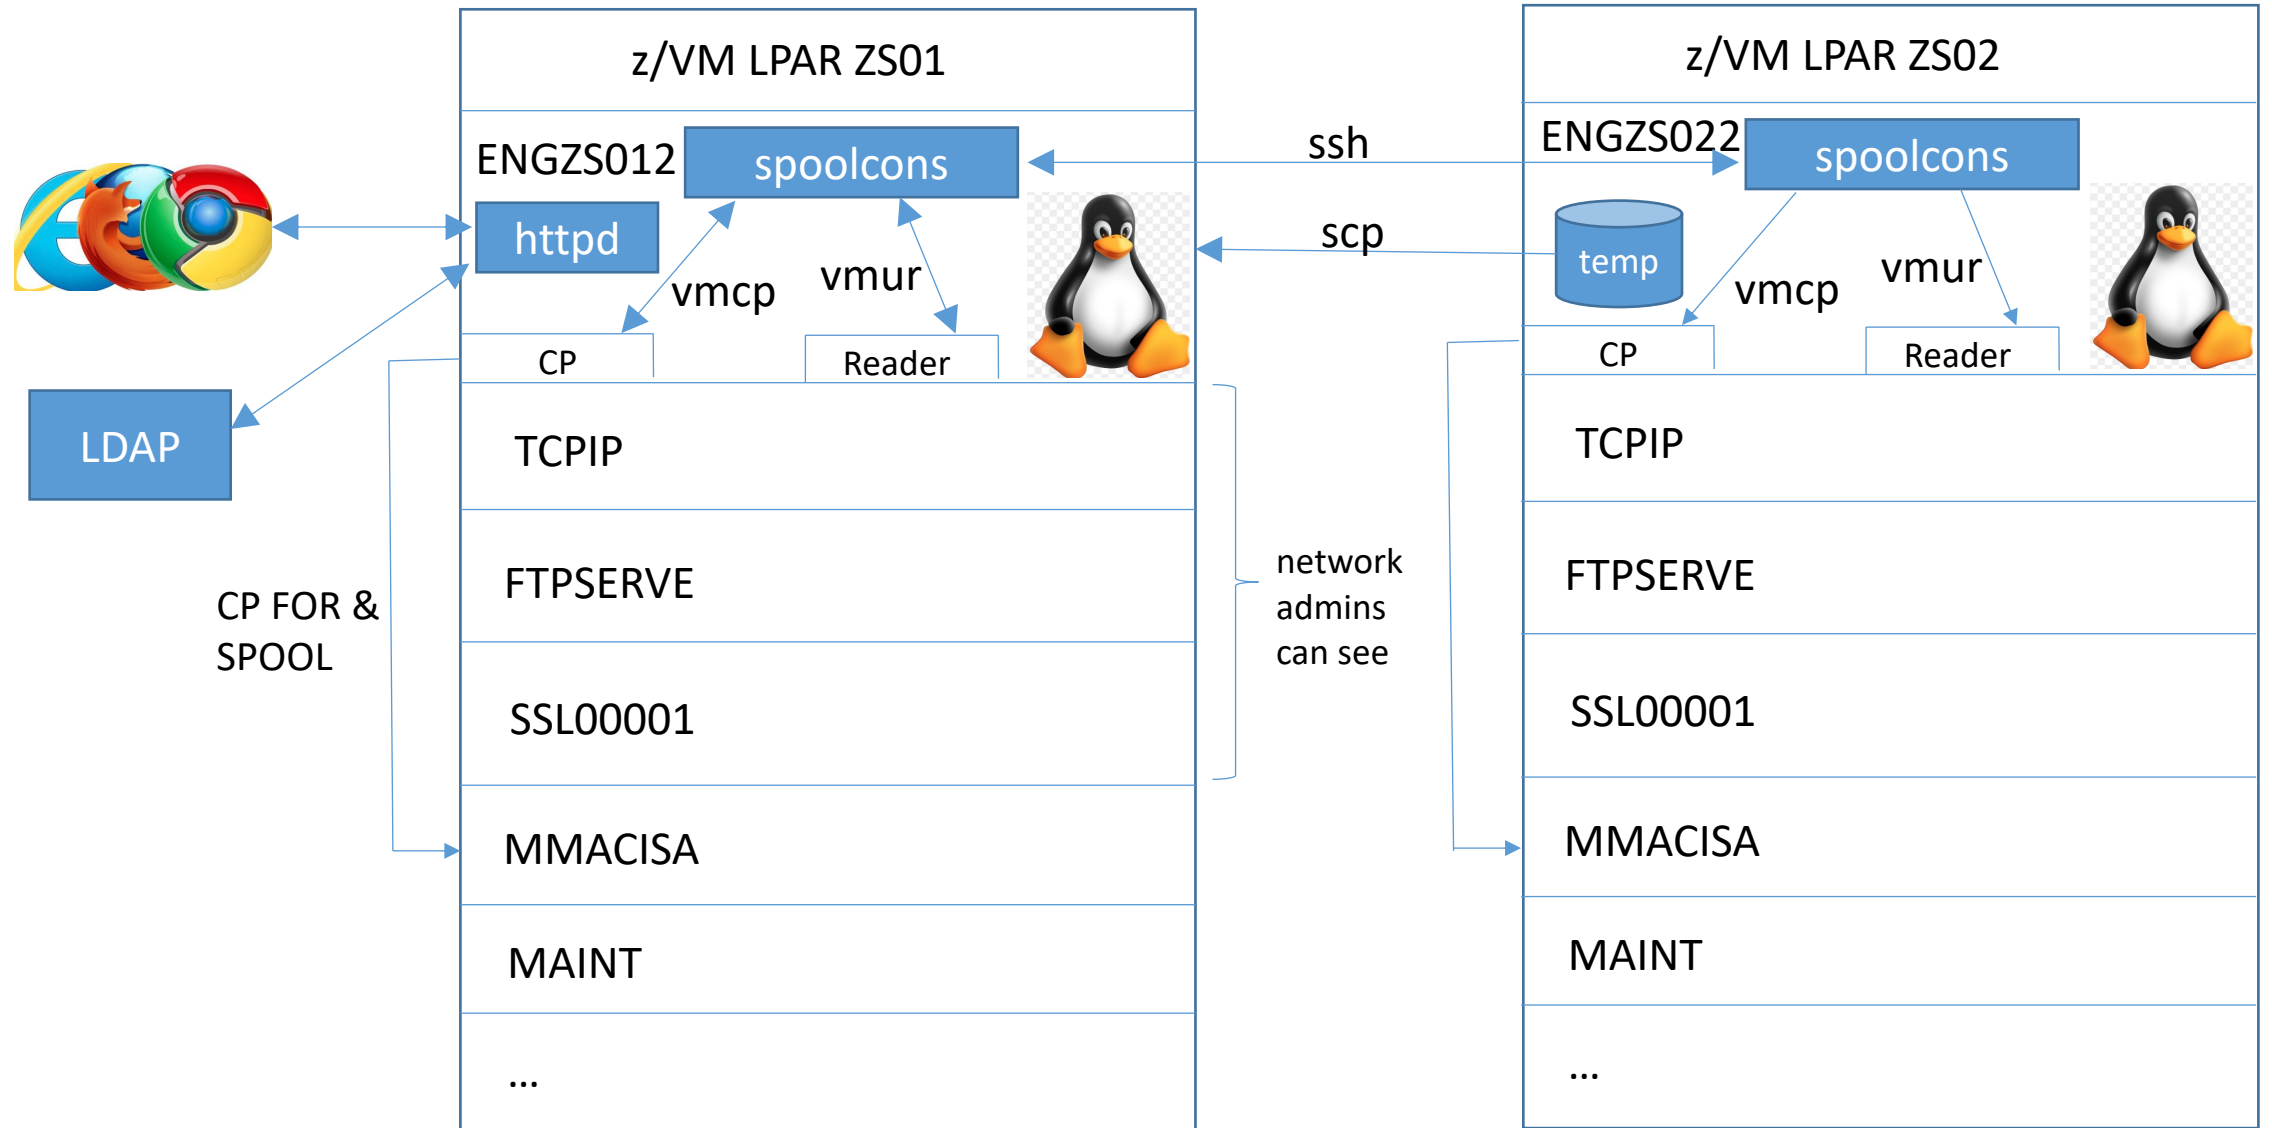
z/VM LPAR ZS01

ENGZS012

spoolcons

httpd

vmcp

vmur

CP

Reader

LDAP

TCPIP

FTPSERVE

SSL00001

MMACISA

MAINT

...

CP FOR & SPOOL

ssh

scp

network admins can see

z/VM LPAR ZS02

ENGZS022

spoolcons

temp

vmcp

vmur

CP

Reader

TCPIP

FTPSERVE

SSL00001

MMACISA

MAINT

...